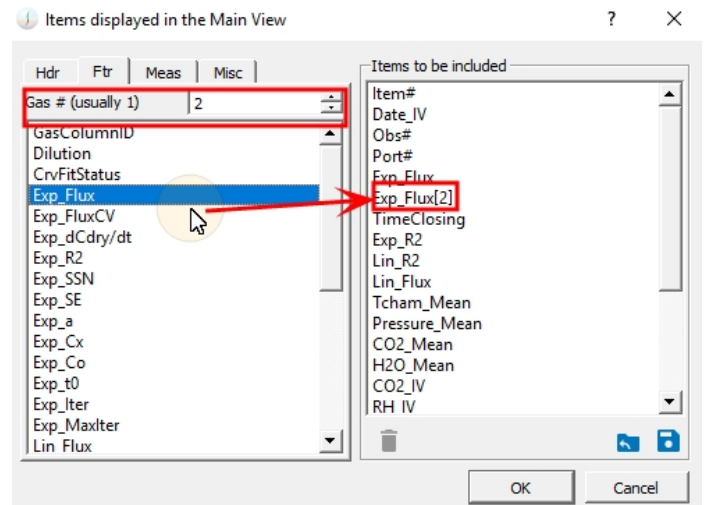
Items displayed in the Main View

?

Hdr
Ftr
Meas
Misc

Gas # (usually 1)
2

GasColumnID
Dilution
CrvFitStatus
Exp_Flux
Exp_FluxCV
Exp_dCdry/dt
Exp_R2
Exp_SSN
Exp_SE
Exp_a
Exp_Cx
Exp_Co
Exp_t0
Exp_Iter
Exp_MaxIter
Lin_Flux

Items to be included
Item#
Date_IV
Obs#
Port#
Exp_Flux
Exp_Flux[2]
TimeClosing
Exp_R2
Lin_R2
Lin_Flux
Tcham_Mean
Pressure_Mean
CO2_Mean
H2O_Mean
CO2_IV
RH_IV

OK
Cancel